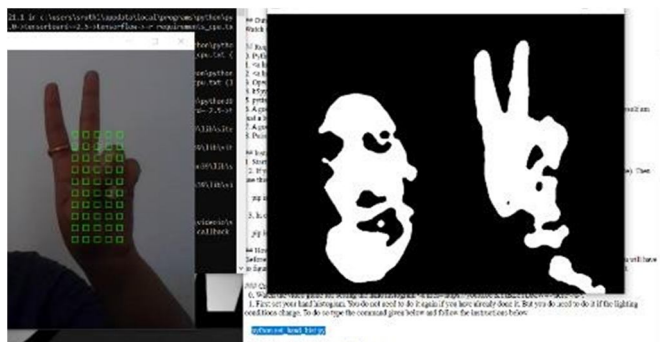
21.1 in c:\users\sruthi\appdata\local\programs\python\py
-m->tensorboard<-2.5->tensorflow->-r requirements_gpu.tx

1. First set your hand histogram. You do not need to do it again if you have already done it. But you do need to do it if the lighting conditions change. To do so type the command given below and follow the instructions below.

python set_hand_hist.py